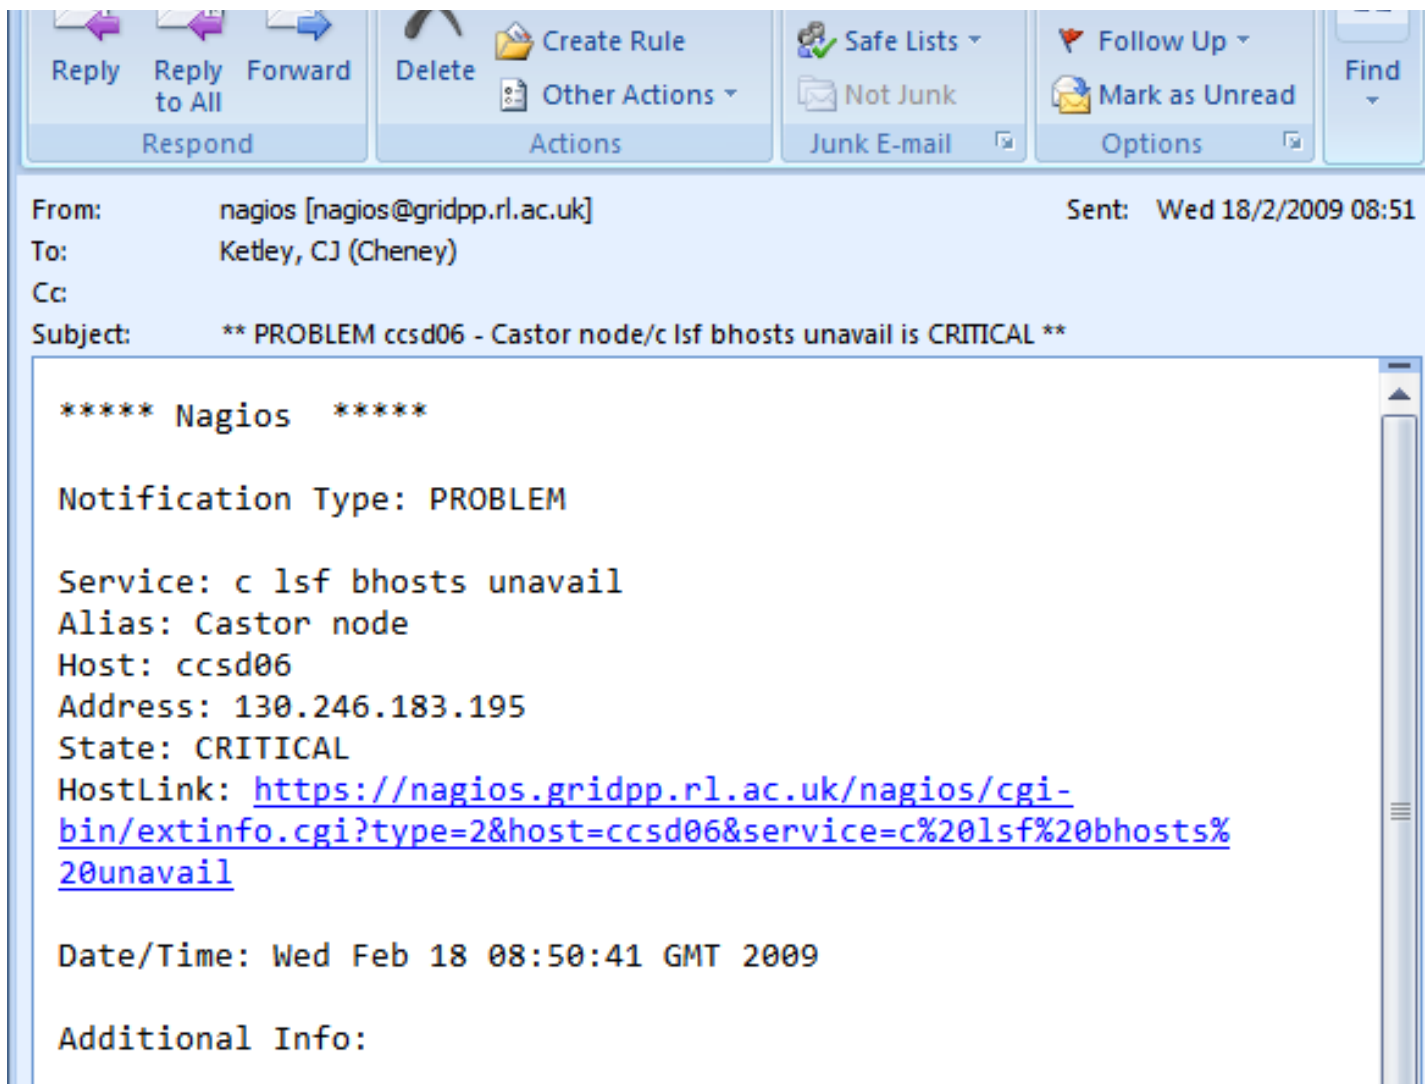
Reply Reply to All Forward
Respond

Delete
Create Rule
Other Actions
Actions

Safe Lists
Not Junk
Junk E-mail

Follow Up
Mark as Unread
Options

Find

From: nagios [nagios@gridpp.rl.ac.uk]
Sent: Wed 18/2/2009 08:51
To: Ketley, CJ (Cheney)
Cc:
Subject: ** PROBLEM ccsd06 - Castor node/c lsf bhosts unavail is CRITICAL **

***** Nagios *****

Notification Type: PROBLEM

Service: c lsf bhosts unavail
Alias: Castor node
Host: ccsd06
Address: 130.246.183.195
State: CRITICAL
HostLink: https://nagios.gridpp.rl.ac.uk/nagios/cgi-bin/extinfo.cgi?type=2&host=ccsd06&service=c%20lsf%20bhosts%20unavail

Date/Time: Wed Feb 18 08:50:41 GMT 2009

Additional Info: